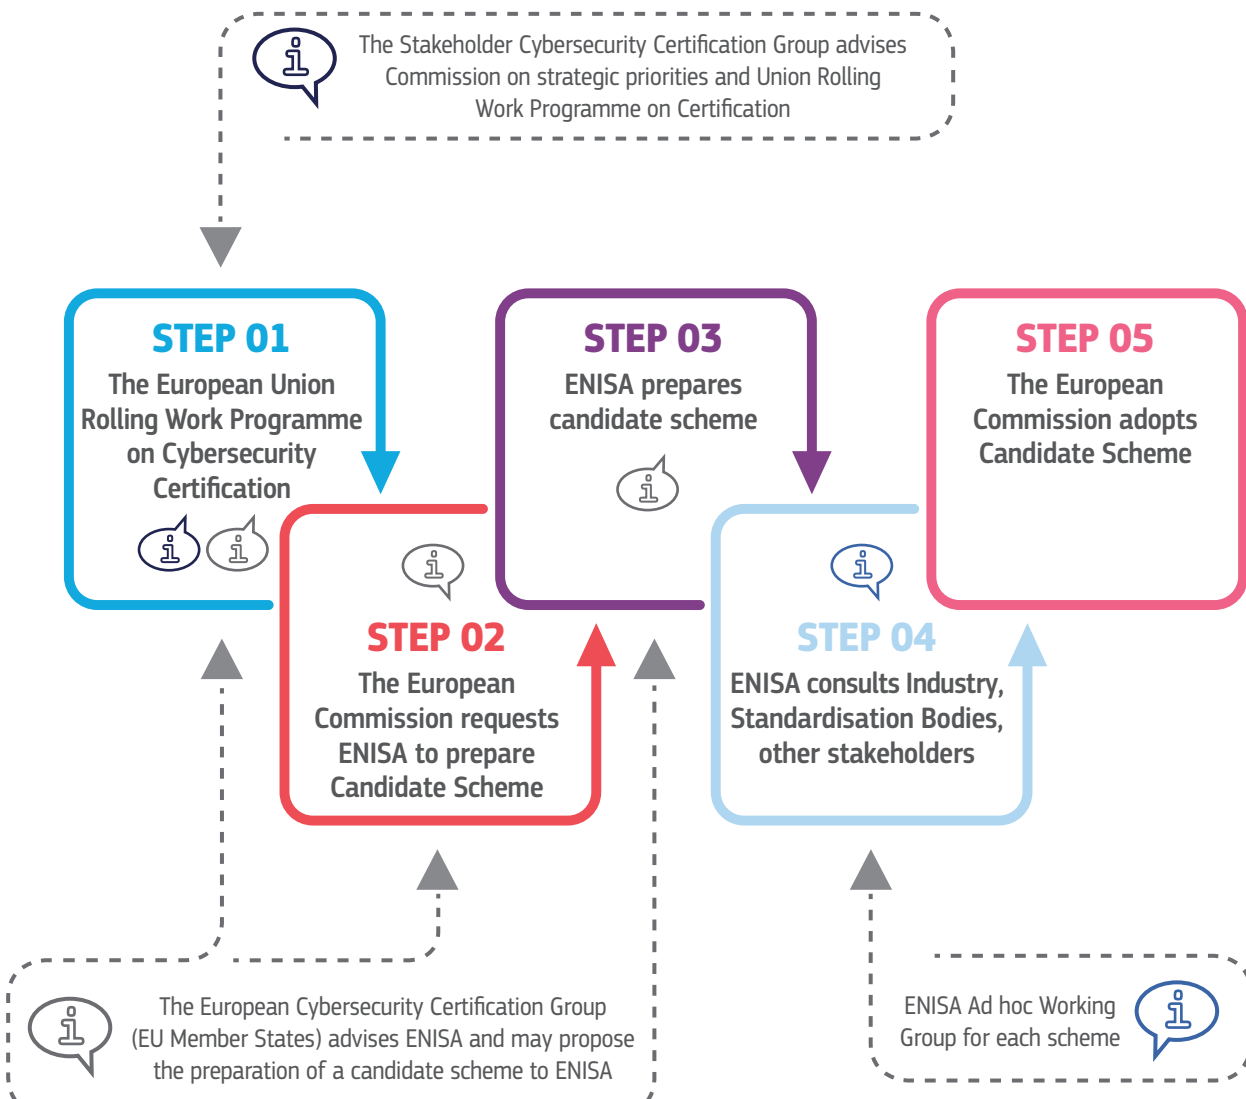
The Stakeholder Cybersecurity Certification Group advises Commission on strategic priorities and Union Rolling Work Programme on Certification

STEP 01
The European Union Rolling Work Programme on Cybersecurity Certification

STEP 03
ENISA prepares candidate scheme

STEP 05
The European Commission adopts Candidate Scheme

STEP 02
The European Commission requests ENISA to prepare Candidate Scheme

STEP 04
ENISA consults Industry, Standardisation Bodies, other stakeholders

The European Cybersecurity Certification Group (EU Member States) advises ENISA and may propose the preparation of a candidate scheme to ENISA

ENISA Ad hoc Working Group for each scheme